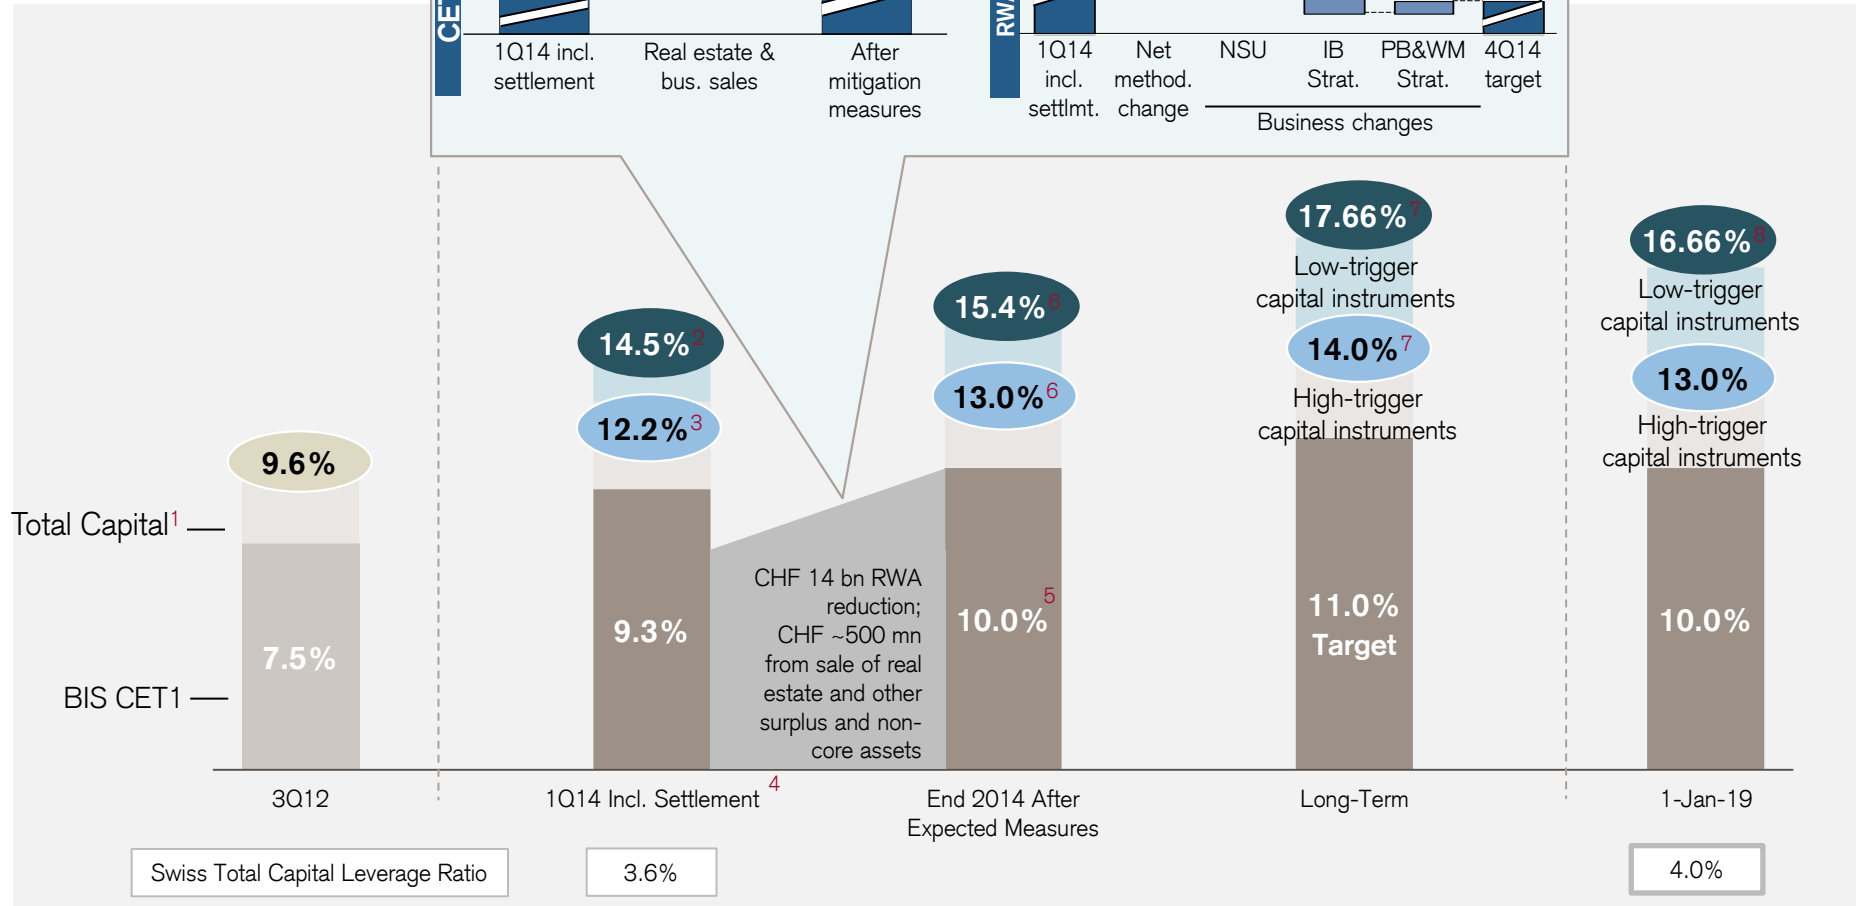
CE

1Q14 incl. settlement

Real estate & bus. sales

After mitigation measures

RW

1Q14 incl. settlmt.

Net method. change

NSU

IB Strat.

PB&WM Strat.

4Q14 target

Business changes

Total Capital$^1$

BIS CET1

9.6%

7.5%

14.5%$^2$

12.2%$^3$

9.3%

CHF 14 bn RWA reduction; CHF ~500 mn from sale of real estate and other surplus and non-core assets

15.4%$^6$

13.0%$^6$

10.0%$^5$

17.66%$^7$

Low-trigger capital instruments

14.0%$^7$

High-trigger capital instruments

11.0% Target

16.66%$^8$

Low-trigger capital instruments

13.0%

High-trigger capital instruments

10.0%

3Q12

1Q14 Incl. Settlement $^4$

End 2014 After Expected Measures

Long-Term

1-Jan-19

| Swiss Total Capital Leverage Ratio | 3.6% | 4.0% |